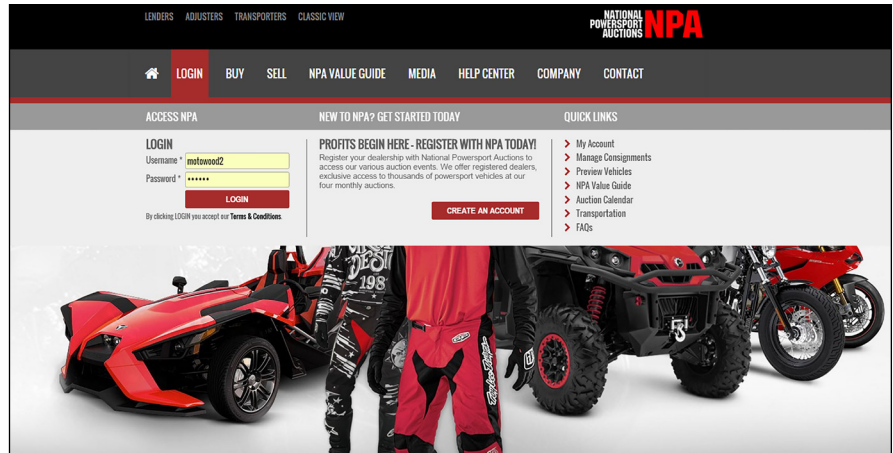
LENDERS ADJUSTERS TRANSPORTERS CLASSIC VIEW

NATIONAL POWERSPORT AUCTIONS NPA

LOGIN BUY SELL NPA VALUE GUIDE MEDIA HELP CENTER COMPANY CONTACT

ACCESS NPA

LOGIN

Username * motowood2

Password * ••••••

LOGIN

By clicking LOGIN you accept our Terms & Conditions.

NEW TO NPA? GET STARTED TODAY

PROFITS BEGIN HERE - REGISTER WITH NPA TODAY!

Register your dealership with National Powersport Auctions to access our various auction events. We offer registered dealers, exclusive access to thousands of powersport vehicles at our four monthly auctions.

CREATE AN ACCOUNT

QUICK LINKS

My Account
Manage Consignments
Preview Vehicles
NPA Value Guide
Auction Calendar
Transportation
FAQs

198